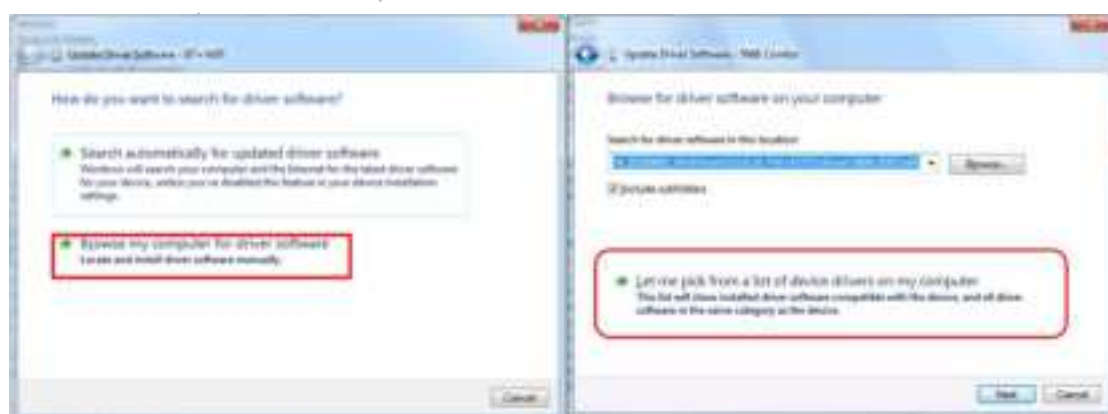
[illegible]

Update Driver Software - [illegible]

How do you want to search for driver software?

Search automatically for updated driver software
Windows will search your computer and the Internet for the latest driver software for your device, unless you've disabled this feature in your device installation settings.

Browse my computer for driver software
Locate and install driver software manually.

Cancel

Update Driver Software - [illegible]

Browse for driver software on your computer

Search for driver software in this location:

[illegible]

Browse...

Include subfolders

Let me pick from a list of device drivers on my computer
This list will show installed driver software compatible with the device, and all driver software in the same category as the device.

Next

Cancel